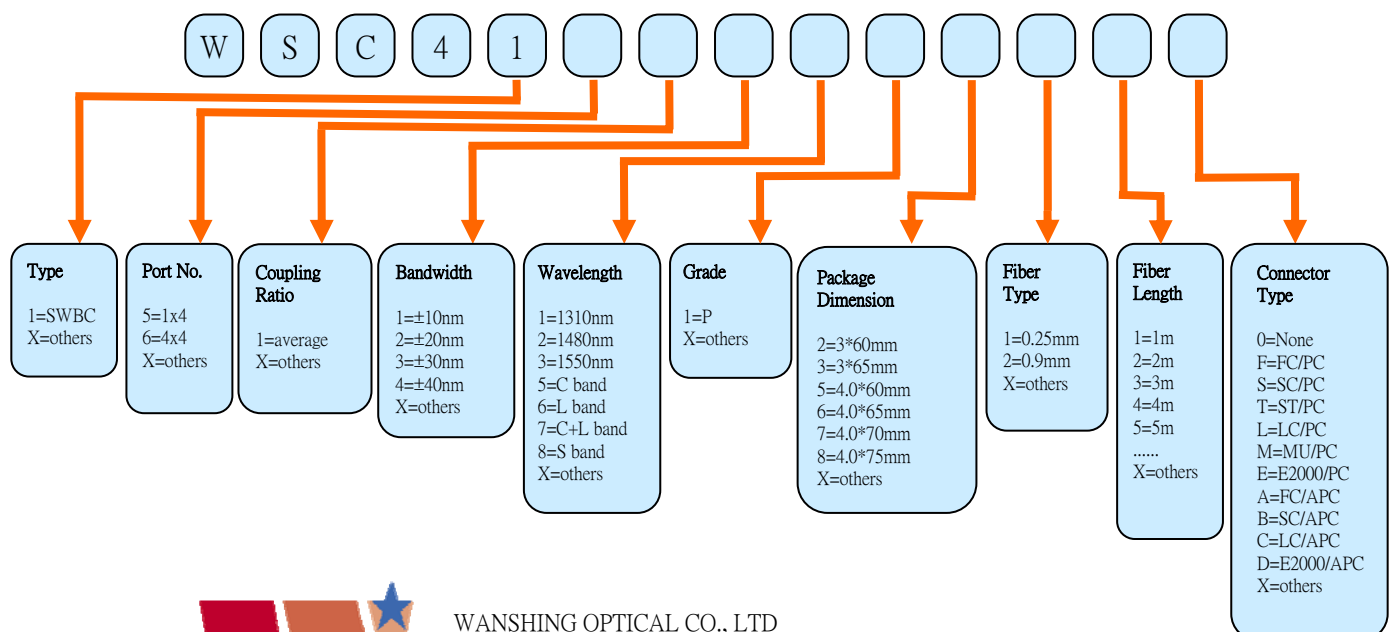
W S C 4 1

Type

1=SWBC
X=others

Port No.

5=1x4
6=4x4
X=others

Coupling Ratio

1=average
X=others

Bandwidth

1=±10nm
2=±20nm
3=±30nm
4=±40nm
X=others

Wavelength

1=1310nm
2=1480nm
3=1550nm
5=C band
6=L band
7=C+L band
8=S band
X=others

Grade

1=P
X=others

Package Dimension

2=3*60mm
3=3*65mm
5=4.0*60mm
6=4.0*65mm
7=4.0*70mm
8=4.0*75mm
X=others

Fiber Type

1=0.25mm
2=0.9mm
X=others

Fiber Length

1=1m
2=2m
3=3m
4=4m
5=5m
......
X=others

Connector Type

0=None
F=FC/PC
S=SC/PC
T=ST/PC
L=LC/PC
M=MU/PC
E=E2000/PC
A=FC/APC
B=SC/APC
C=LC/APC
D=E2000/APC
X=others

WANSHING OPTICAL CO., LTD